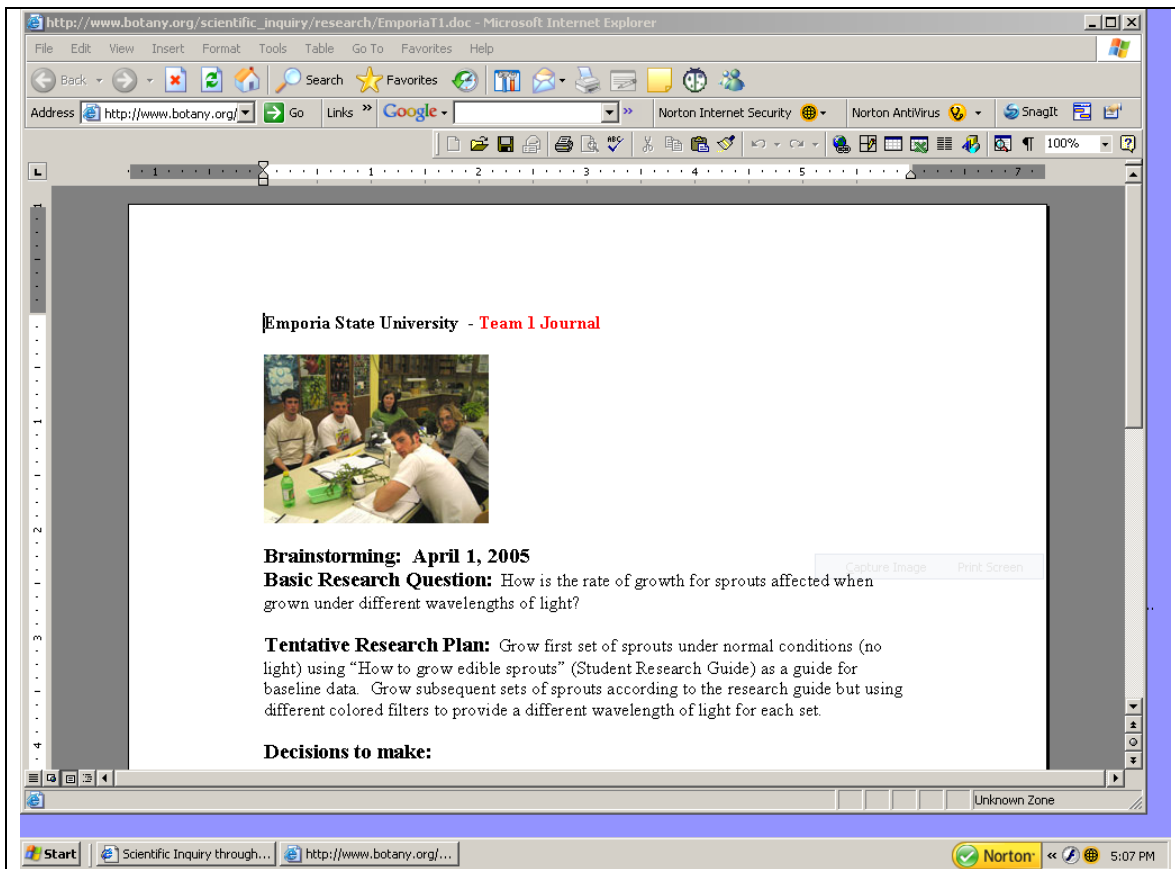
http://www.botany.org/scientific_inquiry/research/EmporiaT1.doc - Microsoft Internet Explorer

File Edit View Insert Format Tools Table Go To Favorites Help

Back Search Favorites

Address http://www.botany.org/ Go Links Google Norton Internet Security Norton AntiVirus SnagIt

100%

Emporia State University - Team 1 Journal

Brainstorming: April 1, 2005
Basic Research Question: How is the rate of growth for sprouts affected when grown under different wavelengths of light?

Tentative Research Plan: Grow first set of sprouts under normal conditions (no light) using "How to grow edible sprouts" (Student Research Guide) as a guide for baseline data. Grow subsequent sets of sprouts according to the research guide but using different colored filters to provide a different wavelength of light for each set.

Decisions to make:

Capture Image Print Screen

Unknown Zone

Start Scientific Inquiry through... http://www.botany.org/... Norton 5:07 PM